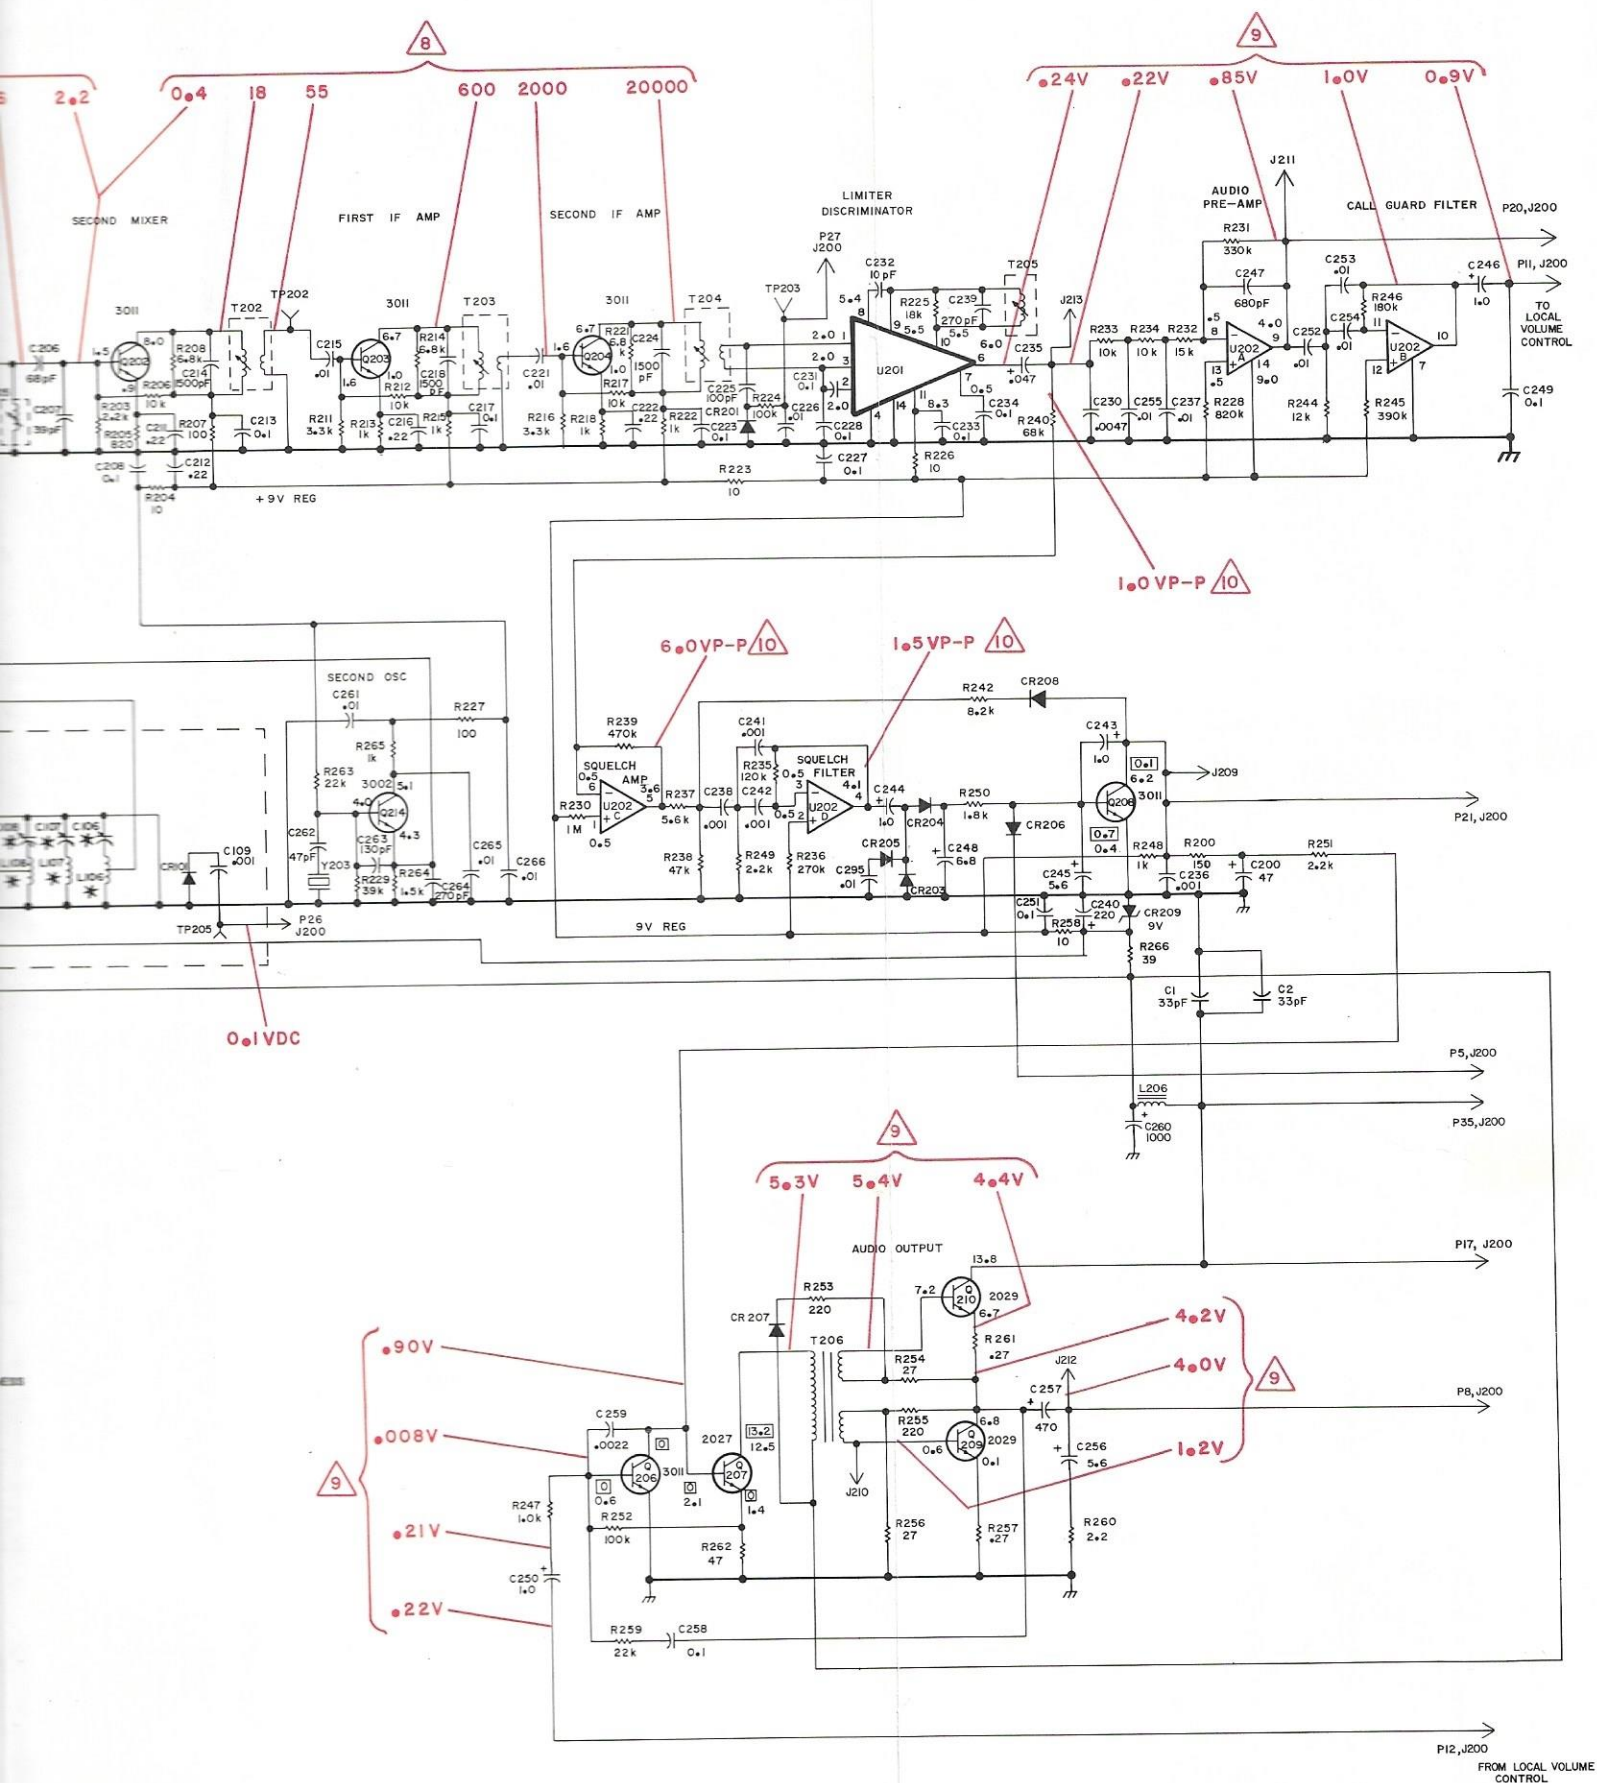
8
2.2 0.4 18 55 600 2000 20000

9
.24V .22V .85V 1.0V 0.9V

SECOND MIXER
FIRST IF AMP
SECOND IF AMP
LIMITER DISCRIMINATOR
AUDIO PRE-AMP
CALL GUARD FILTER
J211
P20,J200
P11, J200
TO LOCAL VOLUME CONTROL

3011 T202 TP202 3011 T203 3011 T204 TP203 P27 J200 C232 10 pF T205 J213
C206 68pF Q202 8.0 R208 6.8k C214 1500pF R206 10k C207 39pF R203 2.2k R205 820 C211 .22 R207 100 C213 0.1 C208 0.1 C212 .22 R204 10
C215 .01 Q203 6.7 R214 6.8k 1.6 R212 10k 1.0 C218 1500 PF R211 3.3k R213 1k C216 .22 R215 1k C217 0.1
C221 .01 1.6 Q204 6.7 R221 6.8k C224 1.0 1500 pF R217 10k R216 3.3k R218 1k C222 .22 R222 1k C223 0.1 C225 100pF CR201 R224 100k C231 0.1 C226 .01 C228 0.1 C227 0.1 R223 10 R226 10
5.4 8 R225 18k C239 270pF 9 5.5 10 5.5 6.0 2.0 1 2.0 3 2 2.0 U201 4 14 11 8.3 7 0.5 6 C235 .047 C234 0.1 C233 0.1 R240 68k
R233 10k R234 10k R232 15k C230 .0047 C255 .01 C237 .01 R228 820k R231 330k C247 680pF .5 8 U202 A 4.0 9 13 .5 14 9.0 C252 .01 C253 .01 C254 .01 R246 180k 11 U202 B 12 7 10 C246 1.0 R244 12k R245 390k C249 0.1
+9V REG

1.0VP-P 10

6.0VP-P 10
1.5VP-P 10

SECOND OSC
C261 .01 R227 100 R265 1k R263 22k 3002 5.1 4.0 Q214 4.3 C262 47pF C263 130pF Y203 R229 39k R264 1.5k C264 270pF C265 .01 C266 .01 C109 .001 CR101 C107 C106 L106 L107 L106 TP205 P26 J200
R239 470k SQUELCH AMP 0.5 6 3.6 5 R230 1M U202 C 0.5 R237 5.6k C238 .001 C241 .001 R235 120k 0.5 C242 .001 SQUELCH FILTER 3 4.1 4 U202 D 0.5 2 R238 47k R249 2.2k R236 270k C295 .01 CR205 C244 1.0 CR204 CR203 R242 8.2k CR208 R250 1.8k C248 6.8 CR206 C243 1.0 0.1 6.2 Q208 3011 J209 0.7 0.4 R248 1k R200 150 C236 .001 C200 47 R251 2.2k P21, J200
C245 5.6 C251 0.1 C240 220 R258 10 CR209 9V R266 39 C1 33pF C2 33pF
9V REG

0.1VDC

P5,J200
L206 C260 1000 P35,J200

9
5.3V 5.4V 4.4V
AUDIO OUTPUT
P17, J200
R253 220 7.2 Q210 13.8 2029 6.7 CR 207 T206 R261 .27 R254 27 J212 C257 470 P8,J200 R255 220 6.8 Q209 2029 0.6 0.1 C256 5.6 J210 R256 27 R257 .27 R260 2.2
4.2V 4.0V 1.2V 9
.90V .008V .21V .22V 9
C259 .0022 0 2027 13.2 12.5 0 Q206 3011 Q207 0 0.6 0 2.1 0 1.4 R247 1.0k R252 100k R262 47 C250 1.0 R259 22k C258 0.1
P12,J200
FROM LOCAL VOLUME CONTROL